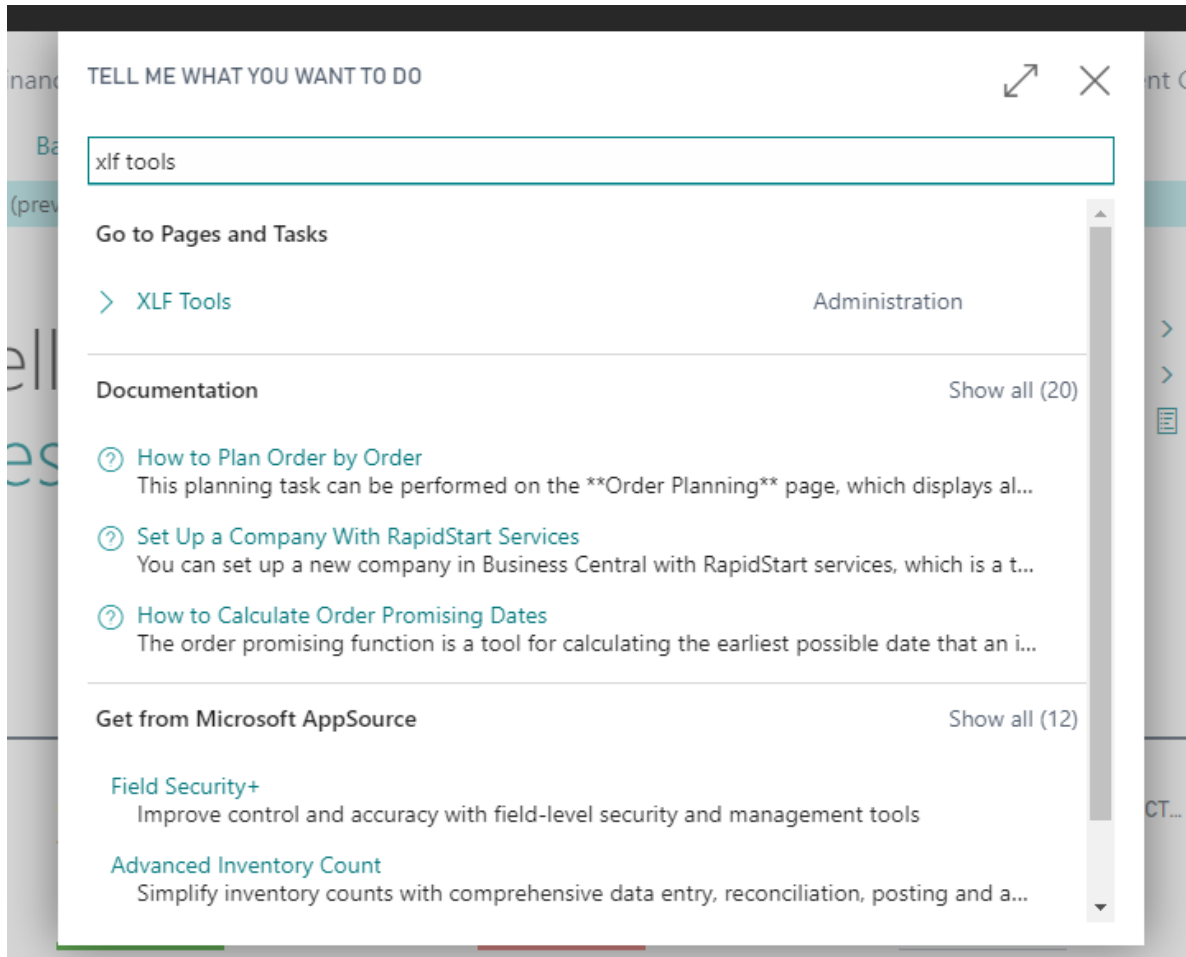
TELL ME WHAT YOU WANT TO DO

xlf tools

Go to Pages and Tasks

XLF Tools Administration

Documentation Show all (20)

How to Plan Order by Order
This planning task can be performed on the **Order Planning** page, which displays al...

Set Up a Company With RapidStart Services
You can set up a new company in Business Central with RapidStart services, which is a t...

How to Calculate Order Promising Dates
The order promising function is a tool for calculating the earliest possible date that an i...

Get from Microsoft AppSource Show all (12)

Field Security+
Improve control and accuracy with field-level security and management tools

Advanced Inventory Count
Simplify inventory counts with comprehensive data entry, reconciliation, posting and a...